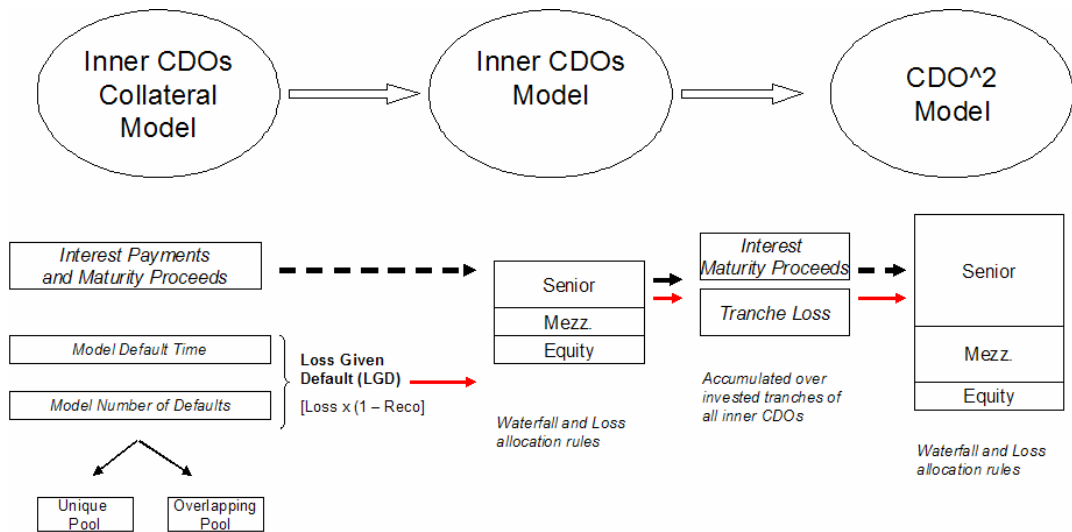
Inner CDOs Collateral Model

Inner CDOs Model

CDO^2 Model

Interest Payments and Maturity Proceeds

Senior
Mezz.
Equity

Interest Maturity Proceeds

Tranche Loss

Senior
Mezz.
Equity

Model Default Time

Model Number of Defaults

Loss Given Default (LGD)

[Loss x (1 – Reco]

Waterfall and Loss allocation rules

Accumulated over invested tranches of all inner CDOs

Waterfall and Loss allocation rules

Unique Pool

Overlapping Pool